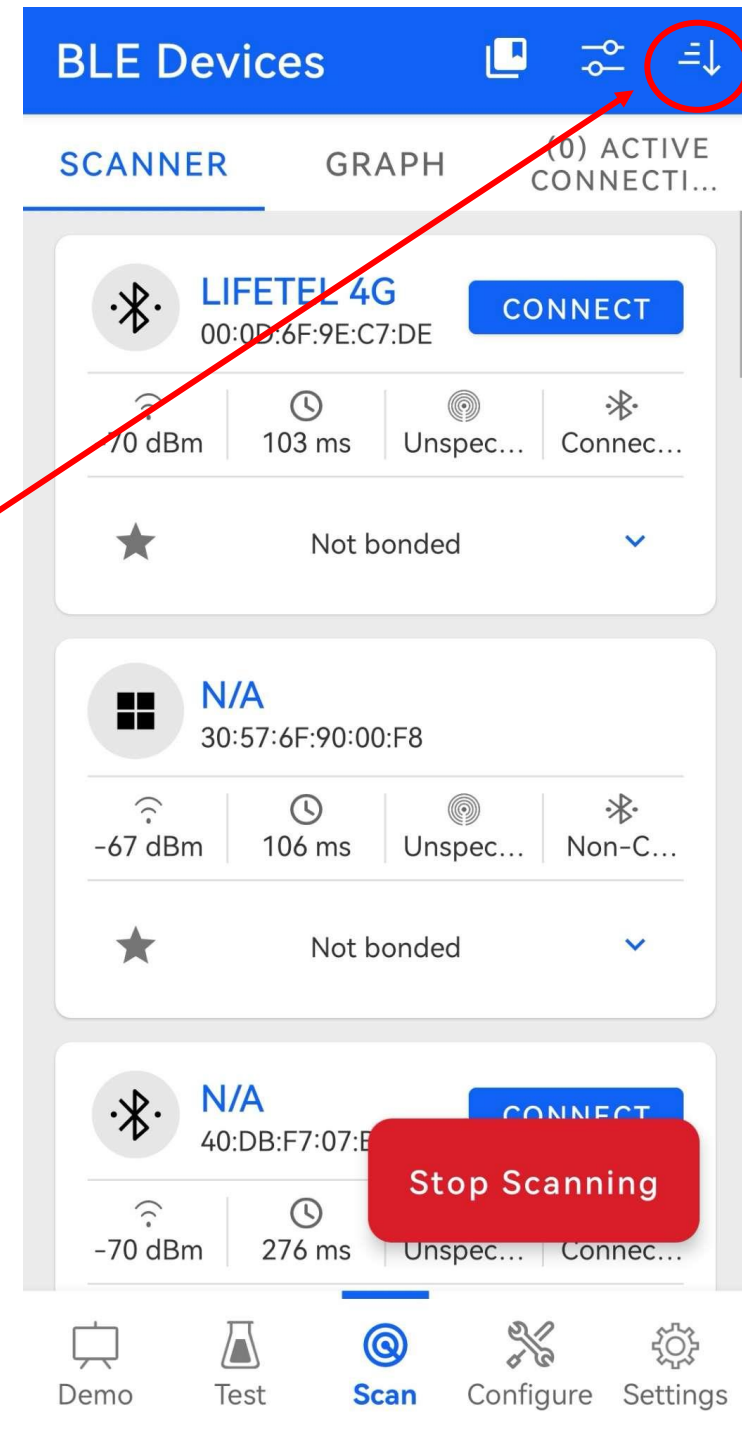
BLE Devices

SCANNER GRAPH (0) ACTIVE CONNECTI...

LIFETEL 4G
00:0D:6F:9E:C7:DE
CONNECT

70 dBm | 103 ms | Unspec... | Connec...

Not bonded

N/A
30:57:6F:90:00:F8

-67 dBm | 106 ms | Unspec... | Non-C...

Not bonded

N/A
40:DB:F7:07:E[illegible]
CONNECT

-70 dBm | 276 ms | Unspec... | Connec...

Stop Scanning

Demo Test Scan Configure Settings